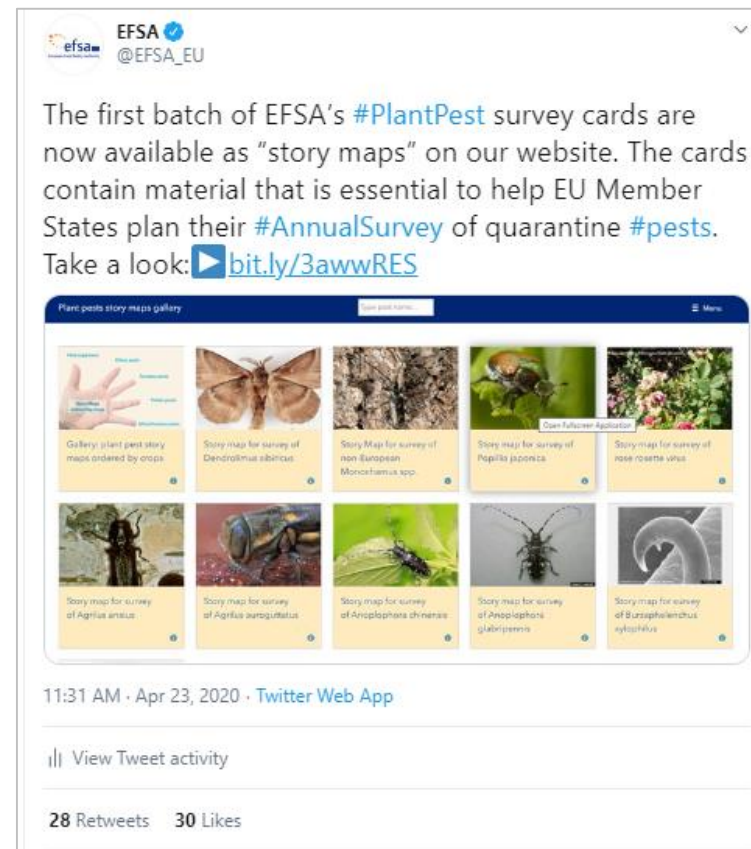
efsa

EFSA
@EFSA_EU

The first batch of EFSA's #PlantPest survey cards are now available as "story maps" on our website. The cards contain material that is essential to help EU Member States plan their #AnnualSurvey of quarantine #pests. Take a look: bit.ly/3awwRES

Plant pests story maps gallery

Type pest name...

Menu

Gallery: plant pest story maps ordered by crops

Story map for survey of Dendrolimus sibiricus

Story Map for survey of non-European Monochamus spp.

Story map for survey of Popillia japonica

Open Fullscreen Application

Story map for survey of rose rosette virus

Story map for survey of Agrilus anxius

Story map for survey of Agrilus auroguttatus

Story map for survey of Anoplophora chinensis

Story map for survey of Anoplophora glabripennis

Story map for survey of Bursaphelenchus xylophilus

11:31 AM · Apr 23, 2020 · Twitter Web App

View Tweet activity

28 Retweets 30 Likes